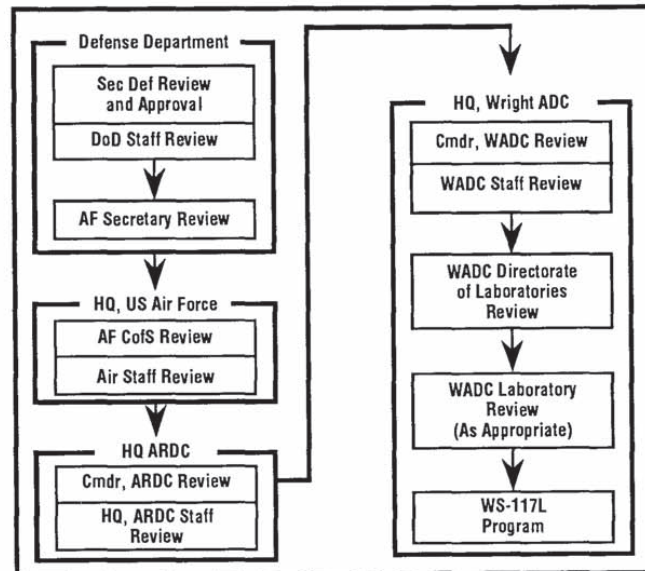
Defense Department

Sec Def Review and Approval

DoD Staff Review

AF Secretary Review

HQ, US Air Force

AF CofS Review

Air Staff Review

HQ ARDC

Cmdr, ARDC Review

HQ, ARDC Staff Review

HQ, Wright ADC

Cmdr, WADC Review

WADC Staff Review

WADC Directorate of Laboratories Review

WADC Laboratory Review (As Appropriate)

WS-117L Program